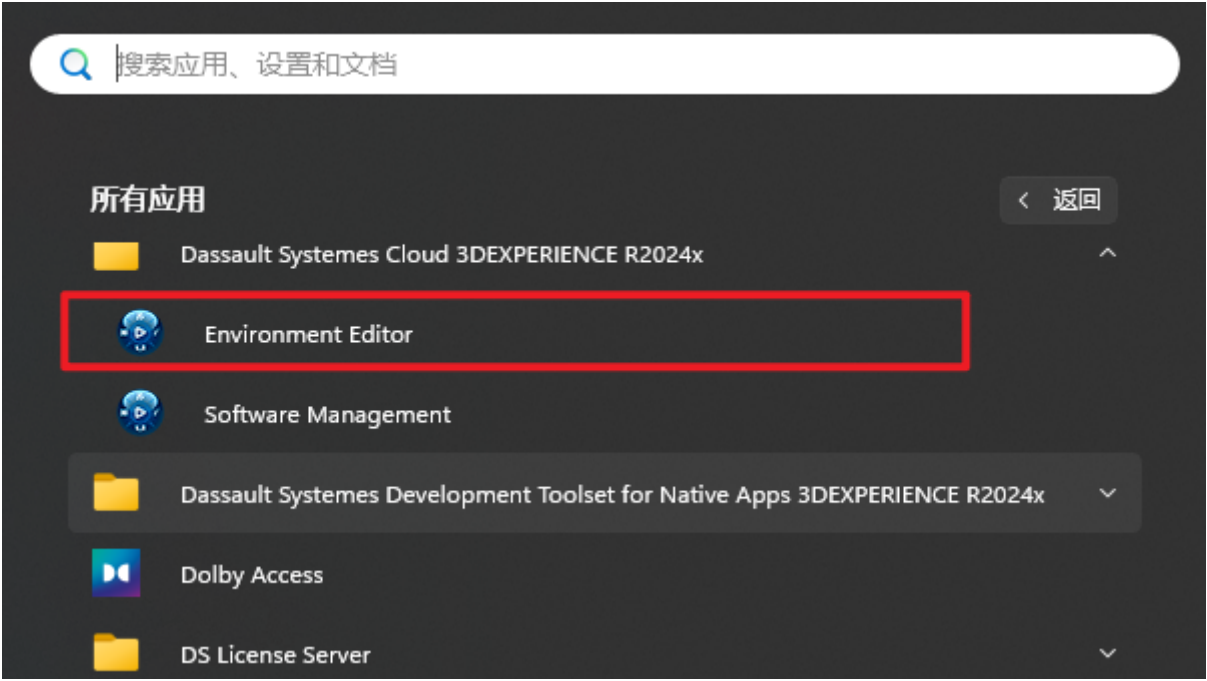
搜索应用、设置和文档

所有应用

< 返回

Dassault Systemes Cloud 3DEXPERIENCE R2024x

Environment Editor

Software Management

Dassault Systemes Development Toolset for Native Apps 3DEXPERIENCE R2024x

Dolby Access

DS License Server